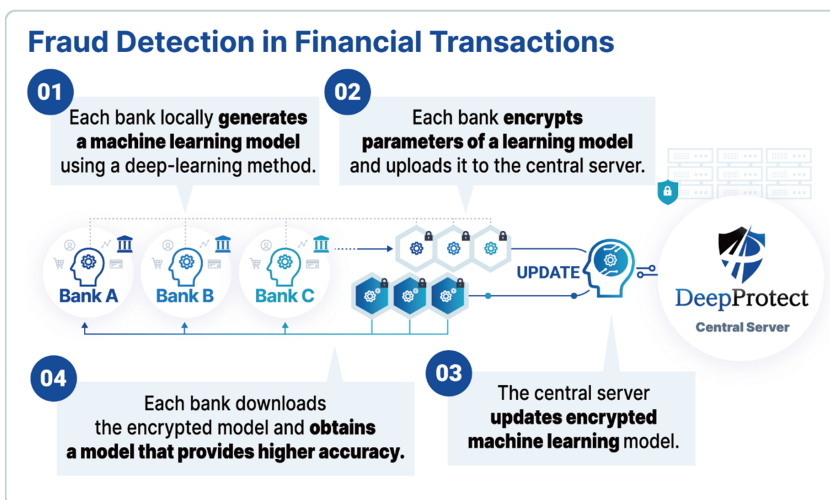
Fraud Detection in Financial Transactions

01

Each bank locally generates a machine learning model using a deep-learning method.

02

Each bank encrypts parameters of a learning model and uploads it to the central server.

Bank A

Bank B

Bank C

UPDATE

DeepProtect

Central Server

04

Each bank downloads the encrypted model and obtains a model that provides higher accuracy.

03

The central server updates encrypted machine learning model.